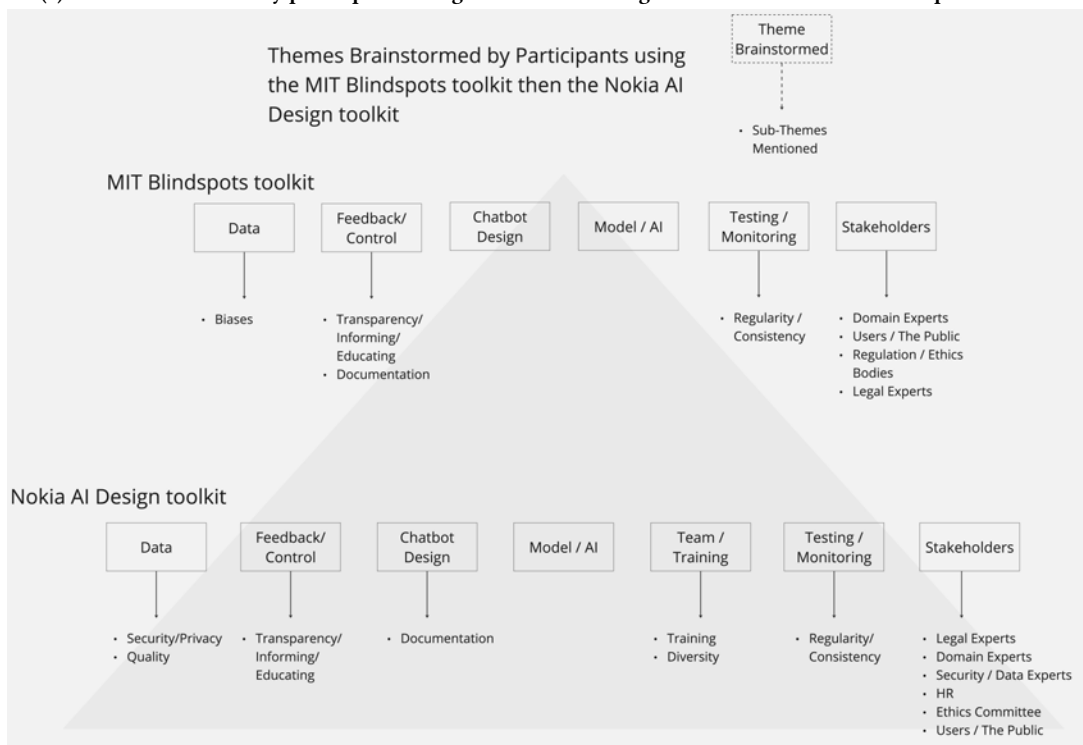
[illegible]

Themes Brainstormed by Participants using the MIT Blindspots toolkit then the Nokia AI Design toolkit

Theme Brainstormed

• Sub-Themes Mentioned

MIT Blindspots toolkit

Data

Feedback/ Control

Chatbot Design

Model / AI

Testing / Monitoring

Stakeholders

• Biases

• Transparency/ Informing/ Educating
• Documentation

• Regularity / Consistency

• Domain Experts
• Users / The Public
• Regulation / Ethics Bodies
• Legal Experts

Nokia AI Design toolkit

Data

Feedback/ Control

Chatbot Design

Model / AI

Team / Training

Testing / Monitoring

Stakeholders

• Security/Privacy
• Quality

• Transparency/ Informing/ Educating

• Documentation

• Training
• Diversity

• Regularity/ Consistency

• Legal Experts
• Domain Experts
• Security / Data Experts
• HR
• Ethics Committee
• Users / The Public